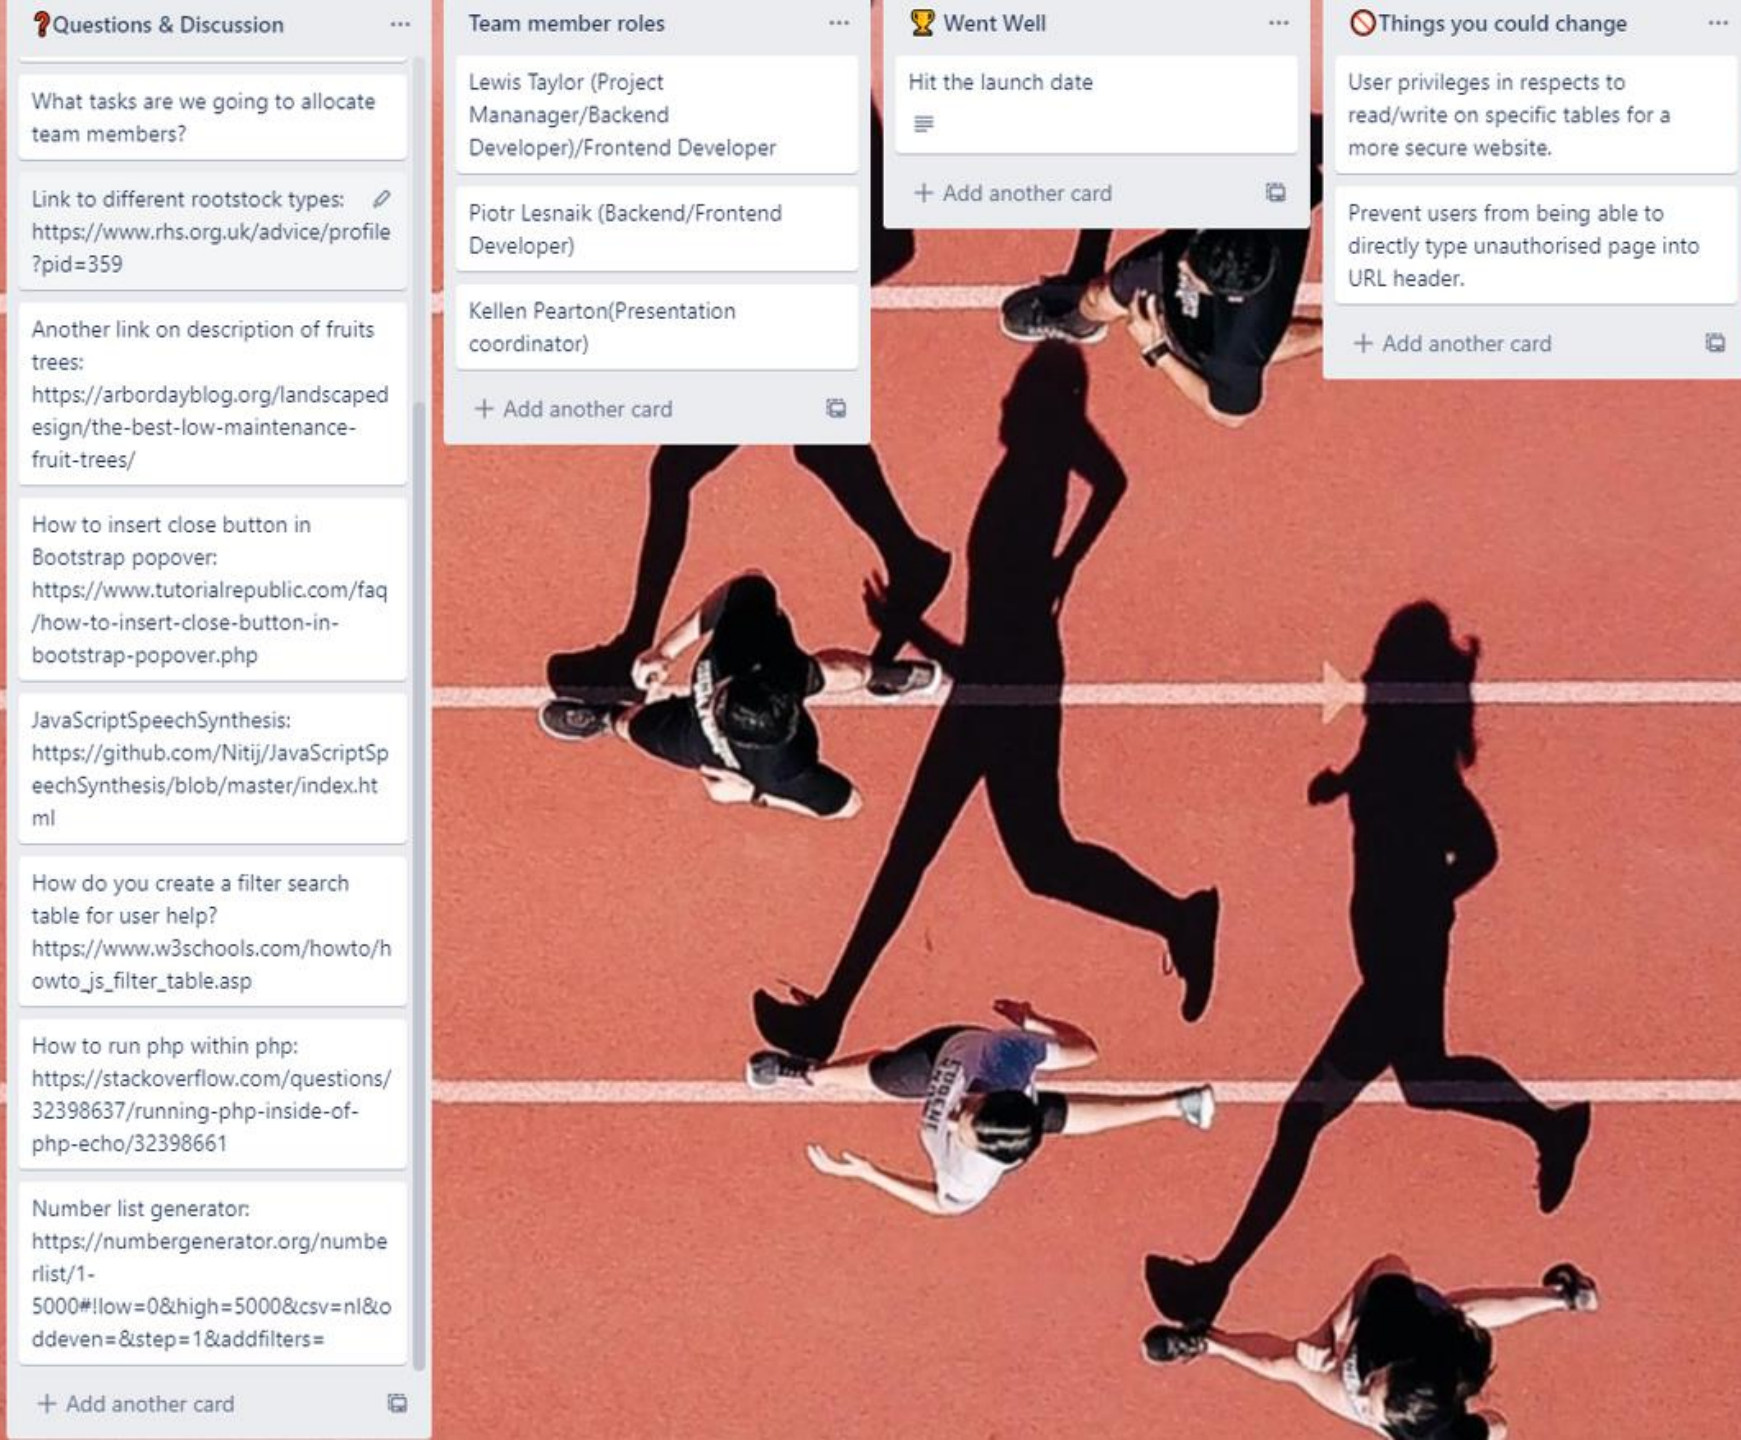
❓Questions & Discussion ···

What tasks are we going to allocate team members?

Link to different rootstock types: https://www.rhs.org.uk/advice/profile?pid=359

Another link on description of fruits trees: https://arbordayblog.org/landscapedesign/the-best-low-maintenance-fruit-trees/

How to insert close button in Bootstrap popover: https://www.tutorialrepublic.com/faq/how-to-insert-close-button-in-bootstrap-popover.php

JavaScriptSpeechSynthesis: https://github.com/Nitij/JavaScriptSpeechSynthesis/blob/master/index.html

How do you create a filter search table for user help? https://www.w3schools.com/howto/howto_js_filter_table.asp

How to run php within php: https://stackoverflow.com/questions/32398637/running-php-inside-of-php-echo/32398661

Number list generator: https://numbergenerator.org/numberlist/1-5000#!low=0&high=5000&csv=nl&oddeven=&step=1&addfilters=

+ Add another card

Team member roles ···

Lewis Taylor (Project Mananager/Backend Developer)/Frontend Developer

Piotr Lesnaik (Backend/Frontend Developer)

Kellen Pearton(Presentation coordinator)

+ Add another card

🏆 Went Well ···

Hit the launch date

+ Add another card

🚫Things you could change ···

User privileges in respects to read/write on specific tables for a more secure website.

Prevent users from being able to directly type unauthorised page into URL header.

+ Add another card